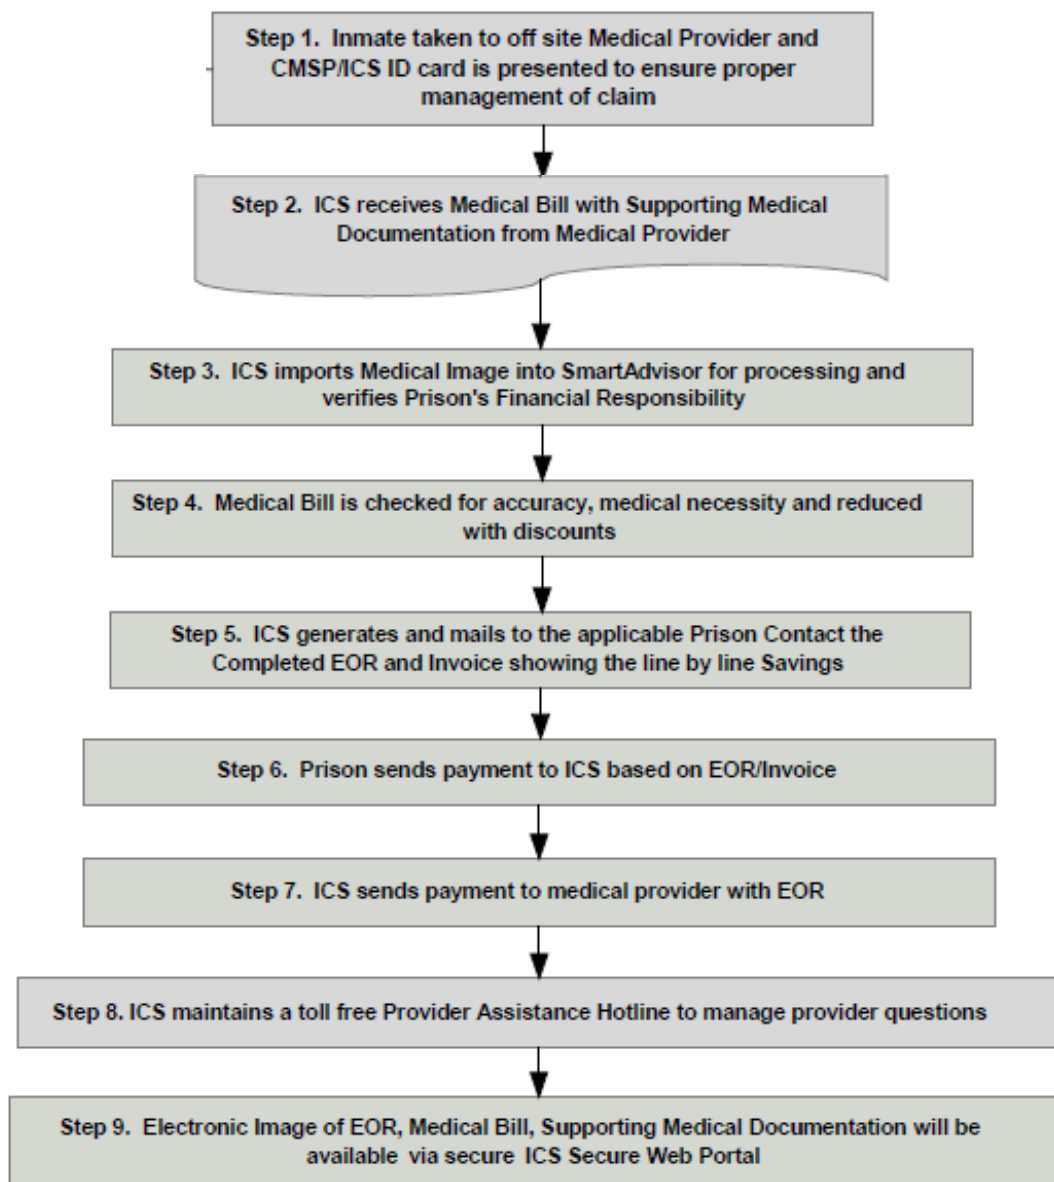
Step 1. Inmate taken to off site Medical Provider and CMSP/ICS ID card is presented to ensure proper management of claim

Step 2. ICS receives Medical Bill with Supporting Medical Documentation from Medical Provider

Step 3. ICS imports Medical Image into SmartAdvisor for processing and verifies Prison's Financial Responsibility

Step 4. Medical Bill is checked for accuracy, medical necessity and reduced with discounts

Step 5. ICS generates and mails to the applicable Prison Contact the Completed EOR and Invoice showing the line by line Savings

Step 6. Prison sends payment to ICS based on EOR/Invoice

Step 7. ICS sends payment to medical provider with EOR

Step 8. ICS maintains a toll free Provider Assistance Hotline to manage provider questions

Step 9. Electronic Image of EOR, Medical Bill, Supporting Medical Documentation will be available via secure ICS Secure Web Portal